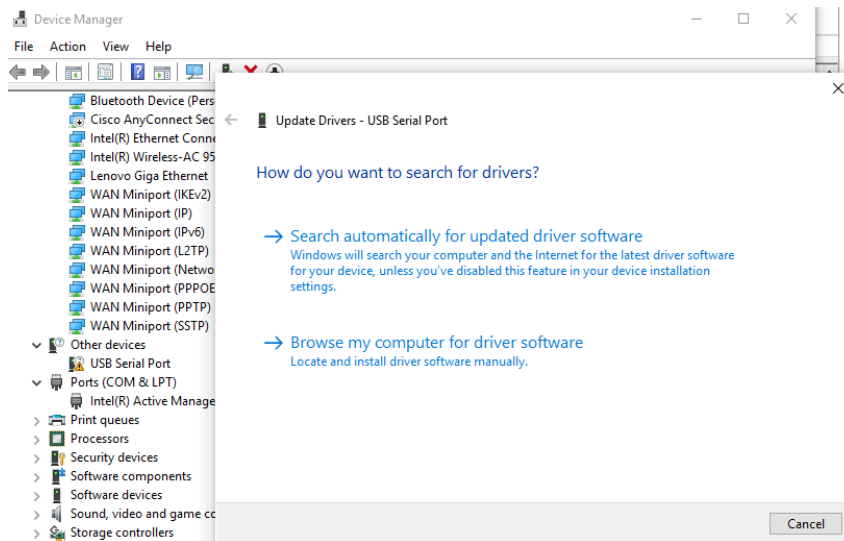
Device Manager

File Action View Help

Bluetooth Device (Pers
Cisco AnyConnect Sec
Intel(R) Ethernet Conne
Intel(R) Wireless-AC 95
Lenovo Giga Ethernet
WAN Miniport (IKEv2)
WAN Miniport (IP)
WAN Miniport (IPv6)
WAN Miniport (L2TP)
WAN Miniport (Netwo
WAN Miniport (PPPOE
WAN Miniport (PPTP)
WAN Miniport (SSTP)
Other devices
USB Serial Port
Ports (COM & LPT)
Intel(R) Active Manage
Print queues
Processors
Security devices
Software components
Software devices
Sound, video and game co
Storage controllers

Update Drivers - USB Serial Port

How do you want to search for drivers?

→ Search automatically for updated driver software
Windows will search your computer and the Internet for the latest driver software for your device, unless you've disabled this feature in your device installation settings.

→ Browse my computer for driver software
Locate and install driver software manually.

Cancel